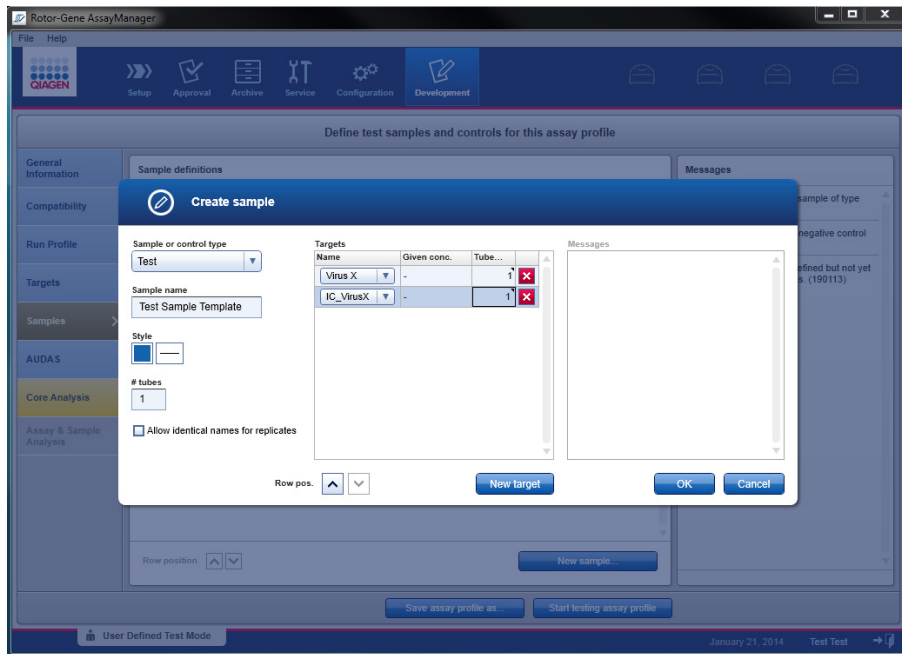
Rotor-Gene AssayManager

File Help

QIAGEN

Setup Approval Archive Service Configuration Development

Define test samples and controls for this assay profile

General Information

Compatibility

Run Profile

Targets

Samples

AUDAS

Core Analysis

Assay & Sample Analysis

Sample definitions

Messages

sample of type

negative control

efined but not yet s. (190113)

Create sample

Sample or control type

Test

Sample name

Test Sample Template

Style

# tubes

1

Allow identical names for replicates

Targets

| Name | Given conc. | Tube... |
|---|---|---|
| Virus X | - | 1 |
| IC_VirusX | - | 1 |

Messages

Row pos.

New target

OK

Cancel

Row position

New sample...

Save assay profile as...

Start testing assay profile

User Defined Test Mode

January 21, 2014

Test Test